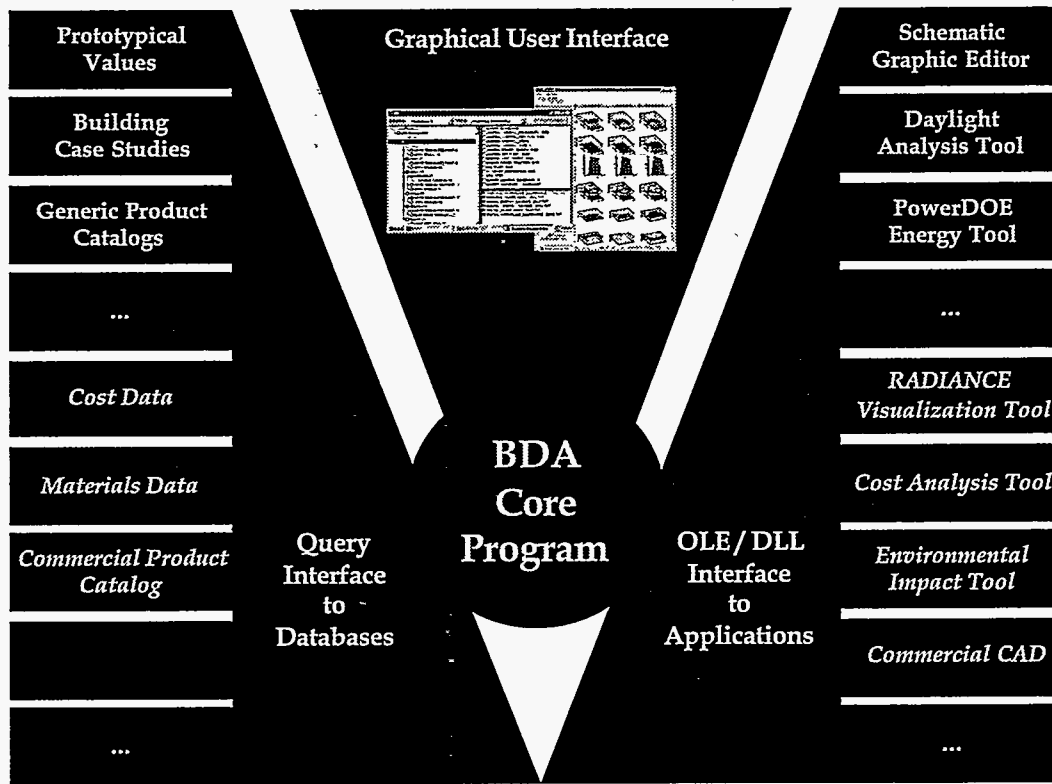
Prototypical Values

Building Case Studies

Generic Product Catalogs

...

Cost Data

Materials Data

Commercial Product Catalog

...

Graphical User Interface

Query Interface to Databases

BDA Core Program

OLE / DLL Interface to Applications

Schematic Graphic Editor

Daylight Analysis Tool

PowerDOE Energy Tool

...

RADIANCE Visualization Tool

Cost Analysis Tool

Environmental Impact Tool

Commercial CAD

...